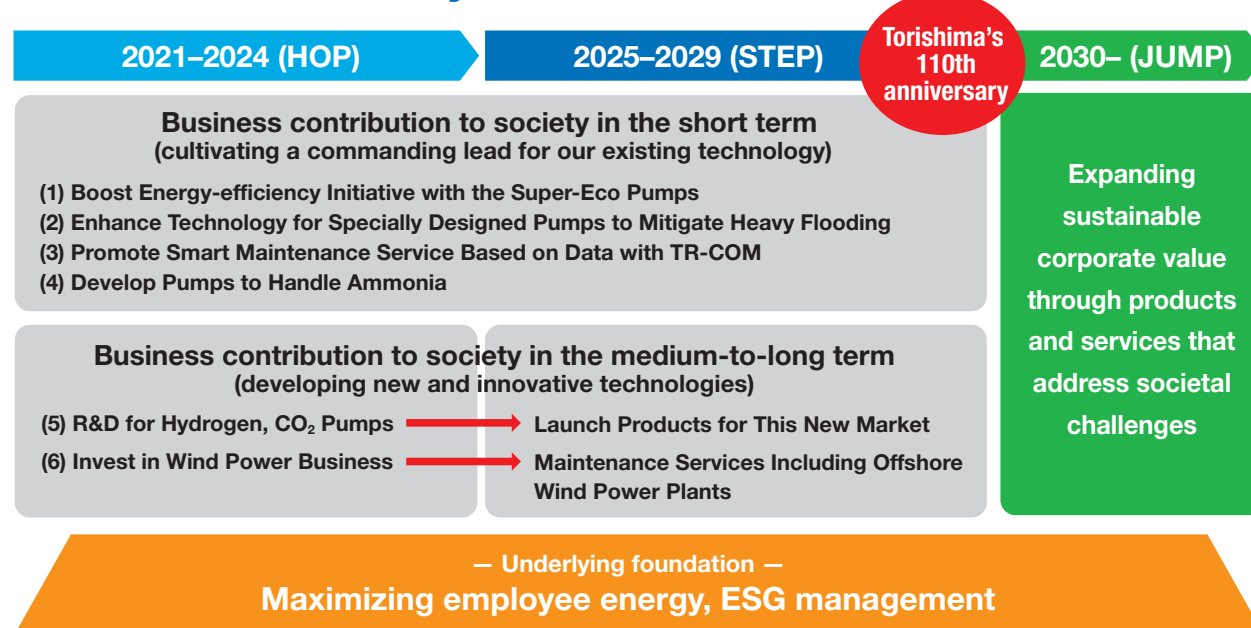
2021–2024 (HOP)

2025–2029 (STEP)

Torishima's 110th anniversary

2030– (JUMP)

Business contribution to society in the short term
(cultivating a commanding lead for our existing technology)

(1) Boost Energy-efficiency Initiative with the Super-Eco Pumps
(2) Enhance Technology for Specially Designed Pumps to Mitigate Heavy Flooding
(3) Promote Smart Maintenance Service Based on Data with TR-COM
(4) Develop Pumps to Handle Ammonia

Expanding sustainable corporate value through products and services that address societal challenges

Business contribution to society in the medium-to-long term
(developing new and innovative technologies)

(5) R&D for Hydrogen, $CO_2$ Pumps
Launch Products for This New Market
(6) Invest in Wind Power Business
Maintenance Services Including Offshore Wind Power Plants

— Underlying foundation —
Maximizing employee energy, ESG management